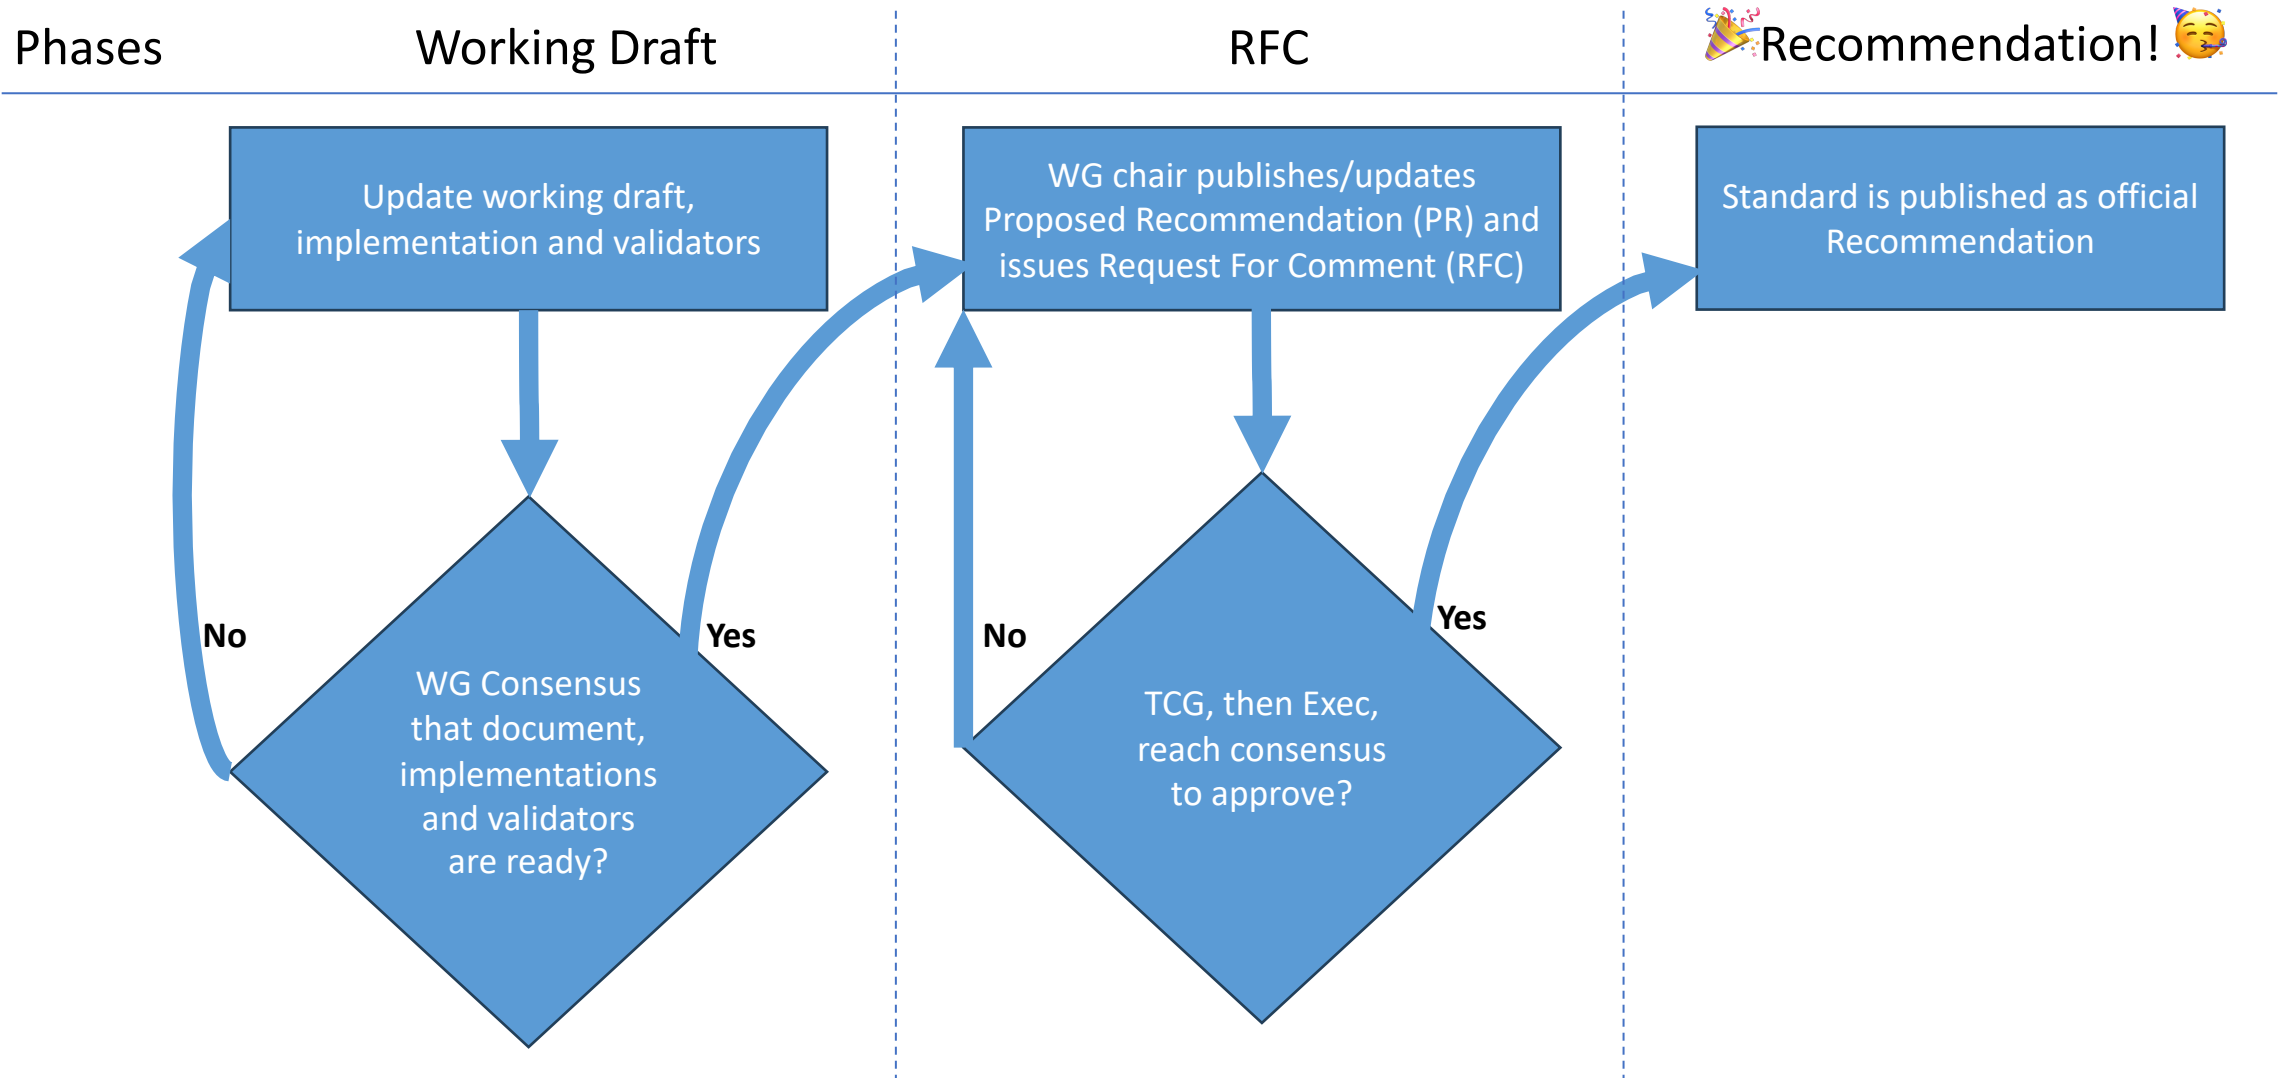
Phases

Working Draft

RFC

🎉Recommendation! 🥳

Update working draft, implementation and validators

WG Consensus that document, implementations and validators are ready?

No

Yes

WG chair publishes/updates Proposed Recommendation (PR) and issues Request For Comment (RFC)

TCG, then Exec, reach consensus to approve?

No

Yes

Standard is published as official Recommendation